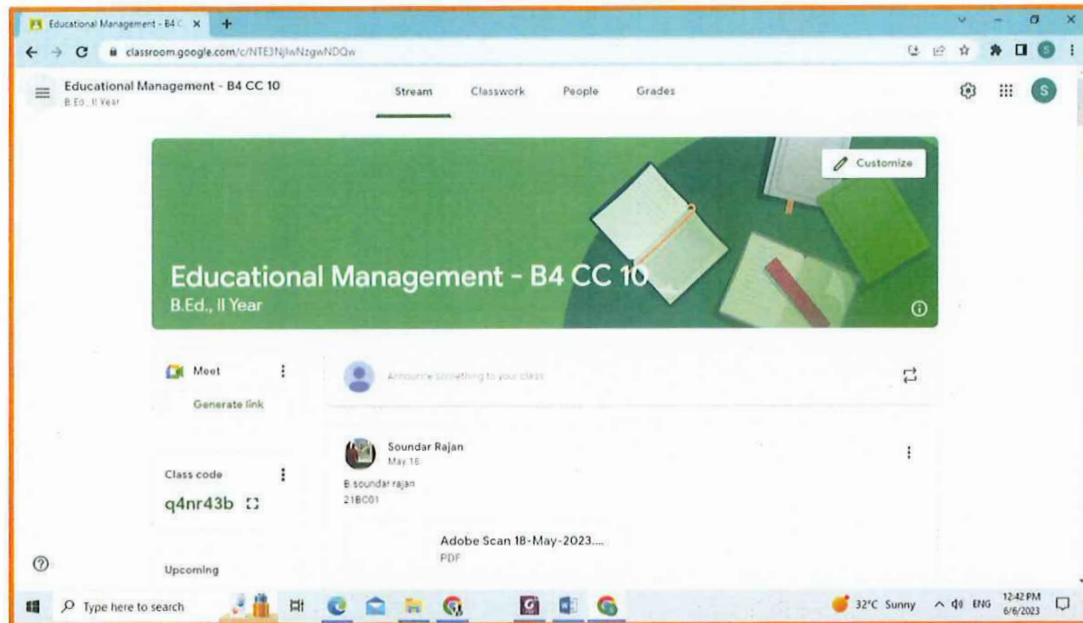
Educational Management - B4 C ×

classroom.google.com/c/NTE3NjIwNzgwNDQw

Educational Management - B4 CC 10
B.Ed., II Year

Stream Classwork People Grades

Customize

Educational Management - B4 CC 10
B.Ed., II Year

Meet
Generate link

Announce something to your class

Class code
q4nr43b

Upcoming

Soundar Rajan
May 18
B soundar rajan
21BC01

Adobe Scan 18-May-2023....
PDF

Type here to search

32°C Sunny ENG 12:42 PM 6/6/2023